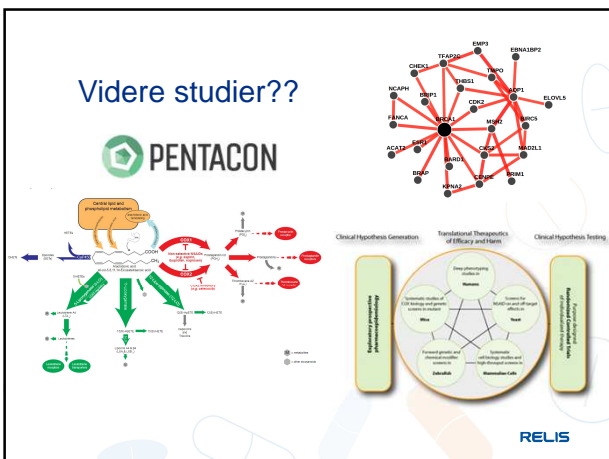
Videre studier??

PENTACON

EMP3
EBNA1BP2
TFAP2C
CHEK1
TYPO
NCAPH
THBS1
BRIP1
AQP1
ELOVL5
CDK2
FANCA
BRCA1
MSH2
BIRC5
ACAT2
ESR1
CKS2
MAD2L1
BARD1
BRAP
CENPF
PRIM1
KPNA2

Central lipid and phospholipid metabolism
COOH
COX1
COX2

Clinical Hypothesis Generation
Translational Therapeutics of Efficacy and Harm
Clinical Hypothesis Testing
Deep phenotyping studies in
Humans
Systematic studies of CSR biology and genetic screens in rodent
Mice
Screens for NSAID on and off target effects in
Yeast
Forward genetic and chemical mutation screens in
Zebrafish
Systematic cell biology studies and high-throughput screens in
Mammalian Cells
Exploratory prospective pharmacoepidemiology
Purpose designed Randomized Controlled Trials of Hypothesized Efficacy

RELIS